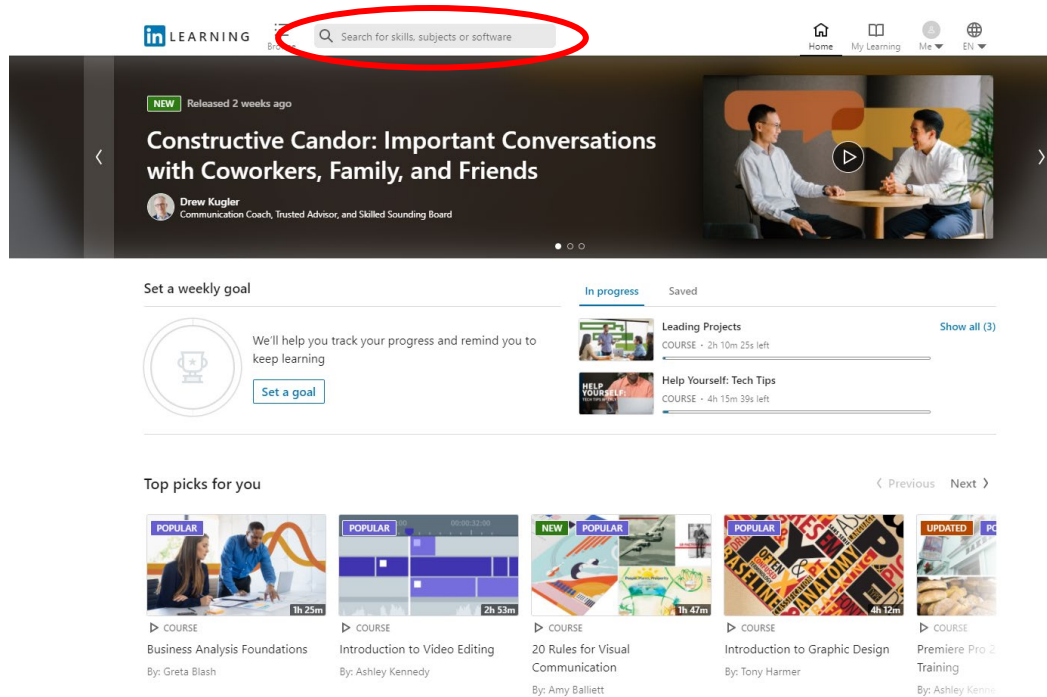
in LEARNING

Bro

Search for skills, subjects or software

Home My Learning Me EN

NEW Released 2 weeks ago

Constructive Candor: Important Conversations with Coworkers, Family, and Friends

Drew Kugler
Communication Coach, Trusted Advisor, and Skilled Sounding Board

Set a weekly goal

We'll help you track your progress and remind you to keep learning

Set a goal

In progress Saved

Leading Projects
COURSE • 2h 10m 25s left

Show all (3)

HELP YOURSELF:
Help Yourself: Tech Tips
COURSE • 4h 15m 39s left

Top picks for you

Previous Next

POPULAR
1h 25m
COURSE
Business Analysis Foundations
By: Greta Blash

POPULAR
00:00:32:00
2h 53m
COURSE
Introduction to Video Editing
By: Ashley Kennedy

NEW POPULAR
1h 47m
COURSE
20 Rules for Visual Communication
By: Amy Balliett

POPULAR
4h 12m
COURSE
Introduction to Graphic Design
By: Tony Harmer

UPDATED PO
COURSE
Premiere Pro 2 Training
By: Ashley Kenne